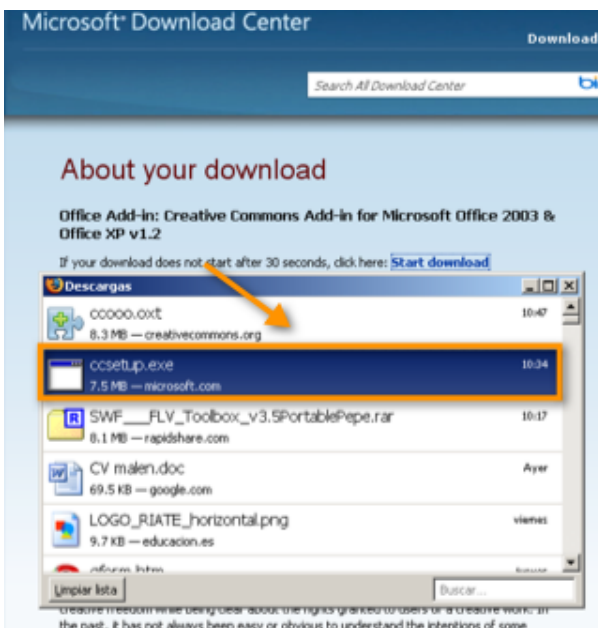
Microsoft® Download Center

Download

Search All Download Center

About your download

Office Add-in: Creative Commons Add-in for Microsoft Office 2003 & Office XP v1.2

If your download does not start after 30 seconds, click here: Start download

Descargas

ccooo.oxt
8.3 MB — creativecommons.org
10:47

ccsetup.exe
7.5 MB — microsoft.com
10:34

SWF___FLV_Toolbox_v3.5PortablePepe.rar
8.1 MB — rapidshare.com
10:17

CV malen.doc
69.5 KB — google.com
Ayer

LOGO_RIATE_horizontal.png
9.7 KB — educacion.es
viernes

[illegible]

Limpiar lista

Buscar...

creative freedom while being clear about the rights granted to users of a creative work. In the past, it has not always been easy or obvious to understand the intentions of some